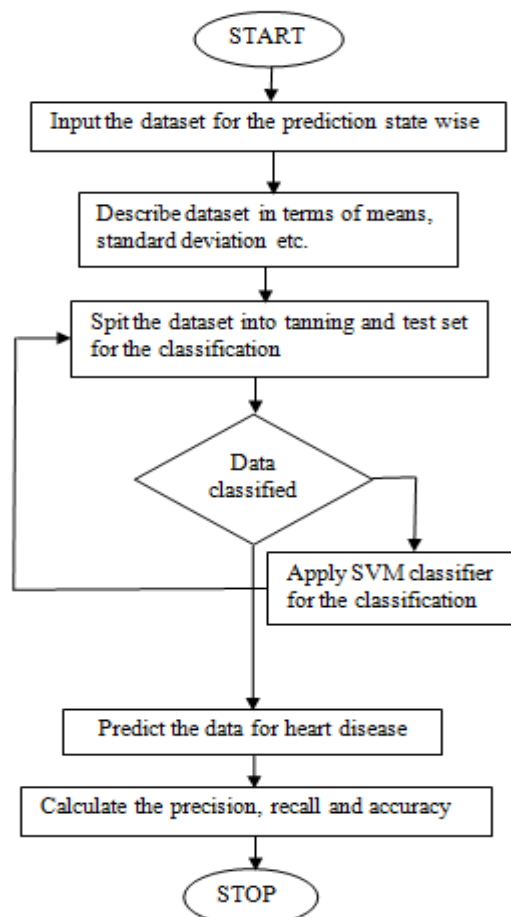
START

Input the dataset for the prediction state wise

Describe dataset in terms of means, standard deviation etc.

Spit the dataset into tanning and test set for the classification

Data classified

Apply SVM classifier for the classification

Predict the data for heart disease

Calculate the precision, recall and accuracy

STOP